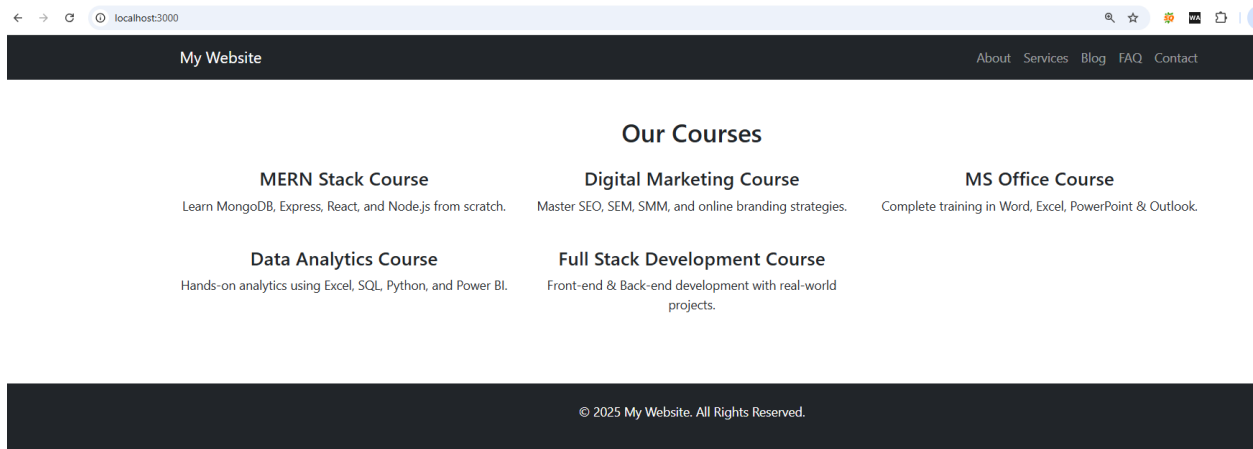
localhost:3000

My Website

About Services Blog FAQ Contact

Our Courses

MERN Stack Course
Learn MongoDB, Express, React, and Node.js from scratch.

Digital Marketing Course
Master SEO, SEM, SMM, and online branding strategies.

MS Office Course
Complete training in Word, Excel, PowerPoint & Outlook.

Data Analytics Course
Hands-on analytics using Excel, SQL, Python, and Power BI.

Full Stack Development Course
Front-end & Back-end development with real-world projects.

© 2025 My Website. All Rights Reserved.